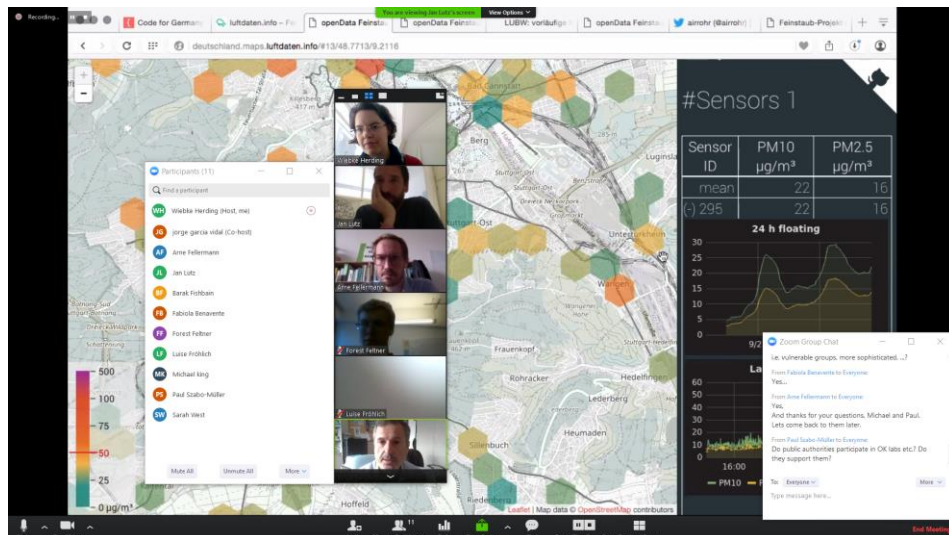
Recording...

You are viewing Jan Lutz's screen View Options

Code for Germany luftdaten.info – Fe openData Feinsta openData Feinsta LUBW: vorläufige openData Feinsta airrohr (@airrohr) Feinstaub-Projekt

deutschland.maps.luftdaten.info/#13/48.7713/9.2116

#Sensors 1

| Sensor ID | PM10 µg/m³ | PM2.5 µg/m³ |
|---|---|---|
| mean | 22 | 16 |
| (-) 295 | 22 | 16 |

24 h floating

30
25
20
15
10
5
0

La

60
50
40
30
20
10
0

16:00

PM10

Berg
Luginsla
Stuttgart-Ost
Untertürkheim
Wangen
Frauenkopf
Rohracker
Hedelfingen
Lederberg
Heumaden
Sillenbuch
Hoffeld
Riedenberg
Botnang

500
100
75
50
25
0 µg/m³

Leaflet | Map data © OpenStreetMap contributors

Participants (11)

Find a participant

Wiebke Herding (Host, me)
jorge garcia vidal (Co-host)
Arne Fellermann
Jan Lutz
Barak Fishbain
Fabiola Benavente
Forest Felber
Luise Fröhlich
Michael king
Paul Szabo-Müller
Sarah West

Mute All Unmute All More

Wiebke Herding
Jan Lutz
Arne Fellermann
Forest Felber
Luise Fröhlich

Zoom Group Chat

i.e. vulnerable groups, more sophisticated, ...?

From Fabiola Benavente to Everyone:
Yes...

From Arne Fellermann to Everyone:
Yes,
And thanks for your questions, Michael and Paul. Lets come back to them later.

From Paul Szabo-Müller to Everyone:
Do public authorities participate in OK labs etc? Do they support them?

To: Everyone More

Type message here...

End Meeting